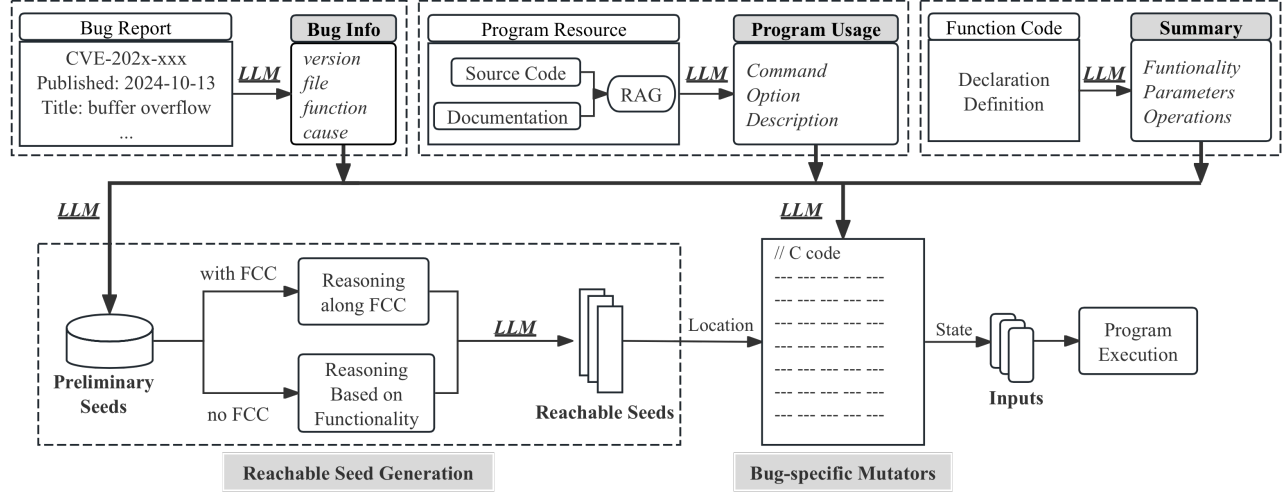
Bug Report
CVE-202x-xxx
Published: 2024-10-13
Title: buffer overflow
...

LLM

Bug Info
version
file
function
cause

Program Resource
Source Code
Documentation
RAG

LLM

Program Usage
Command
Option
Description

Function Code
Declaration
Definition

LLM

Summary
Funtionality
Parameters
Operations

LLM

LLM

Preliminary Seeds

with FCC
Reasoning along FCC

no FCC
Reasoning Based on Functionality

LLM

Reachable Seeds

Location

// C code
--- --- --- --- ---
--- --- --- --- ---
--- --- --- --- ---
--- --- --- --- ---
--- --- --- --- ---
--- --- --- --- ---
--- --- --- --- ---

State

Inputs

Program Execution

Reachable Seed Generation

Bug-specific Mutators